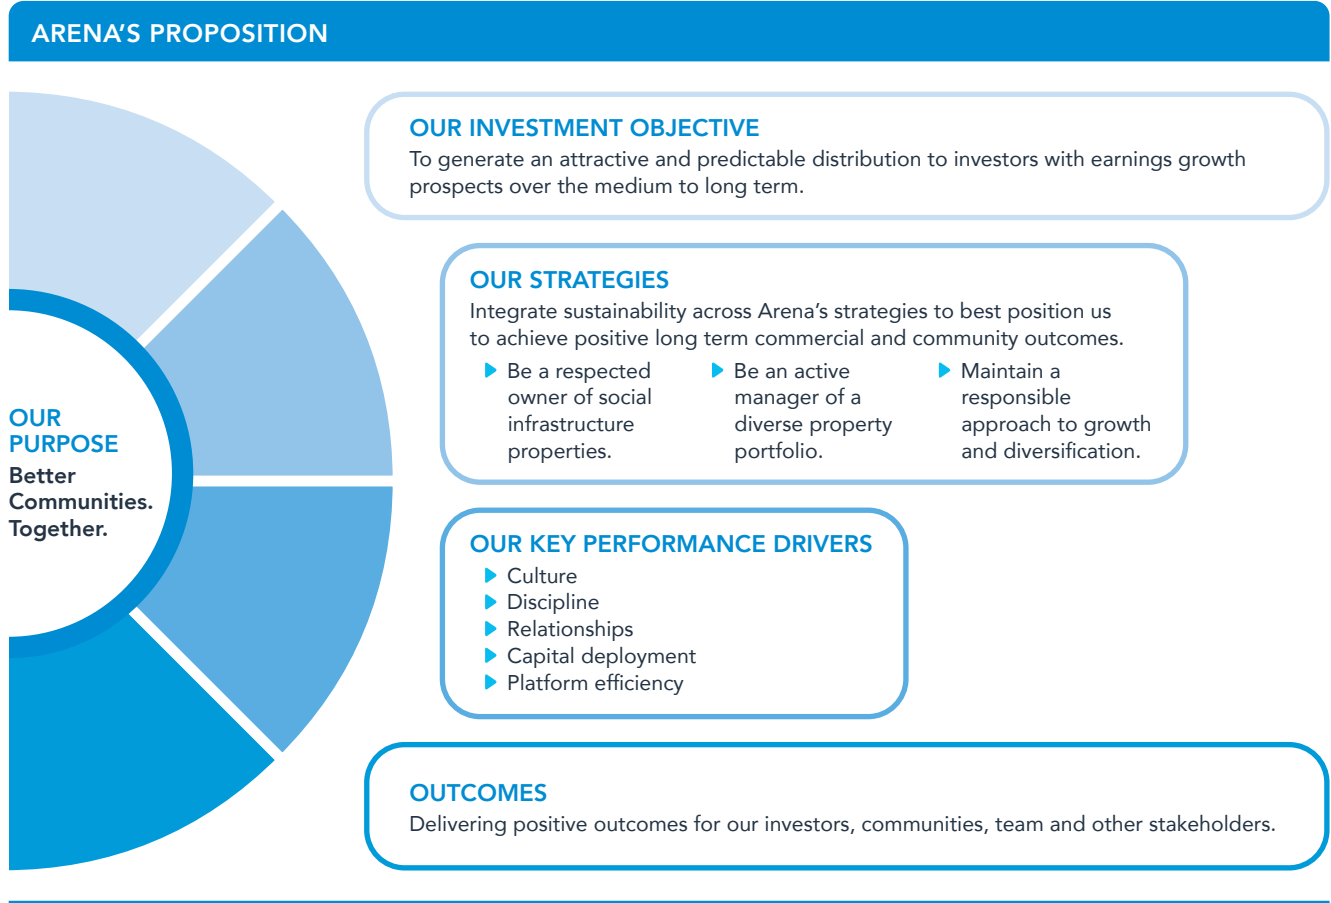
ARENA'S PROPOSITION

OUR PURPOSE
Better Communities. Together.

OUR INVESTMENT OBJECTIVE
To generate an attractive and predictable distribution to investors with earnings growth prospects over the medium to long term.

OUR STRATEGIES
Integrate sustainability across Arena's strategies to best position us to achieve positive long term commercial and community outcomes.

Be a respected owner of social infrastructure properties.

Be an active manager of a diverse property portfolio.

Maintain a responsible approach to growth and diversification.

OUR KEY PERFORMANCE DRIVERS
Culture
Discipline
Relationships
Capital deployment
Platform efficiency

OUTCOMES
Delivering positive outcomes for our investors, communities, team and other stakeholders.